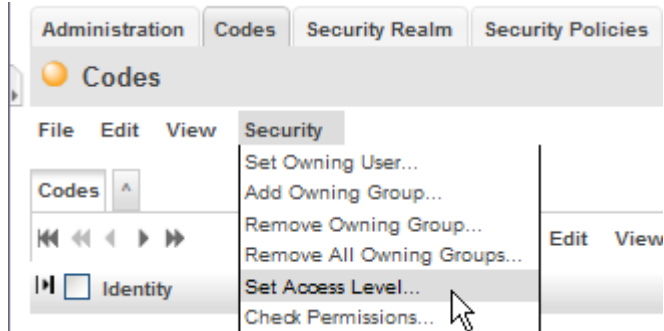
Administration Codes Security Realm Security Policies

Codes

File Edit View Security

Set Owning User...
Add Owning Group...
Remove Owning Group...
Remove All Owning Groups...
Set Access Level...
Check Permissions...

Codes

Edit View

Identity